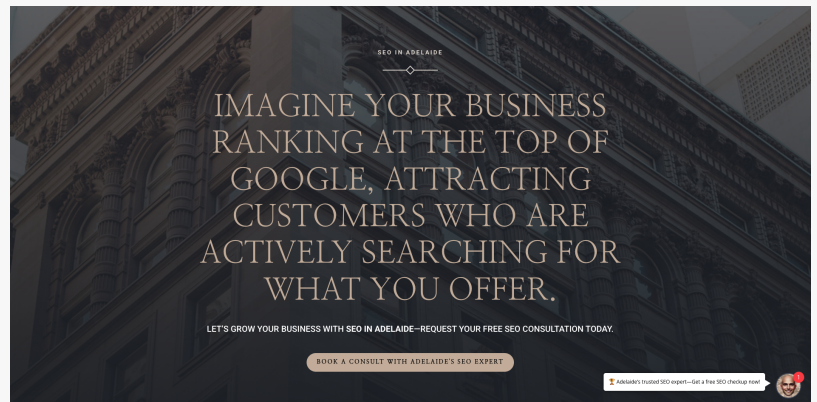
SEO IN ADELAIDE

IMAGINE YOUR BUSINESS RANKING AT THE TOP OF GOOGLE, ATTRACTING CUSTOMERS WHO ARE ACTIVELY SEARCHING FOR WHAT YOU OFFER.

LET'S GROW YOUR BUSINESS WITH SEO IN ADELAIDE—REQUEST YOUR FREE SEO CONSULTATION TODAY.

BOOK A CONSULT WITH ADELAIDE'S SEO EXPERT

🏆 Adelaide's trusted SEO expert—Get a free SEO checkup now!

1